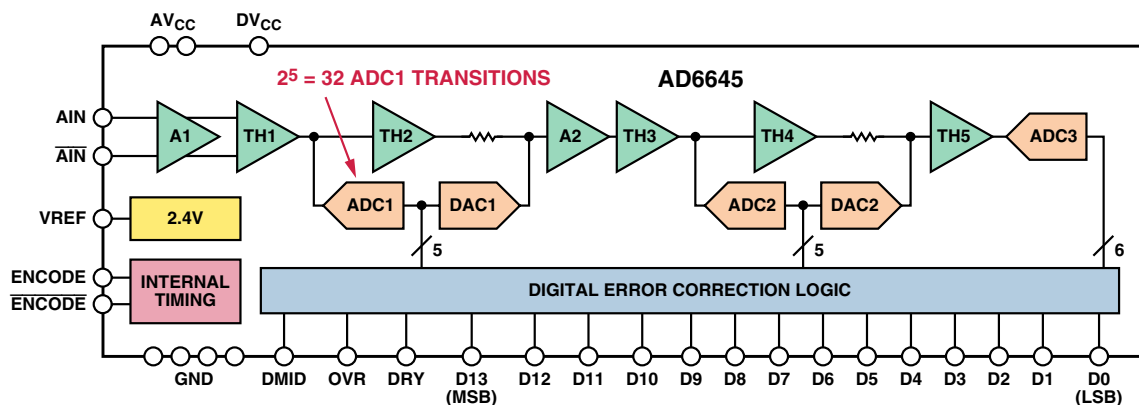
$AV_{CC}$ $DV_{CC}$

$2^5$ = 32 ADC1 TRANSITIONS

AD6645

AIN
$\overline{AIN}$

A1 TH1 TH2 A2 TH3 TH4 TH5 ADC3

ADC1 DAC1 ADC2 DAC2

VREF
2.4V

ENCODE
$\overline{ENCODE}$
INTERNAL TIMING

5 5 6

DIGITAL ERROR CORRECTION LOGIC

GND DMID OVR DRY D13 (MSB) D12 D11 D10 D9 D8 D7 D6 D5 D4 D3 D2 D1 D0 (LSB)